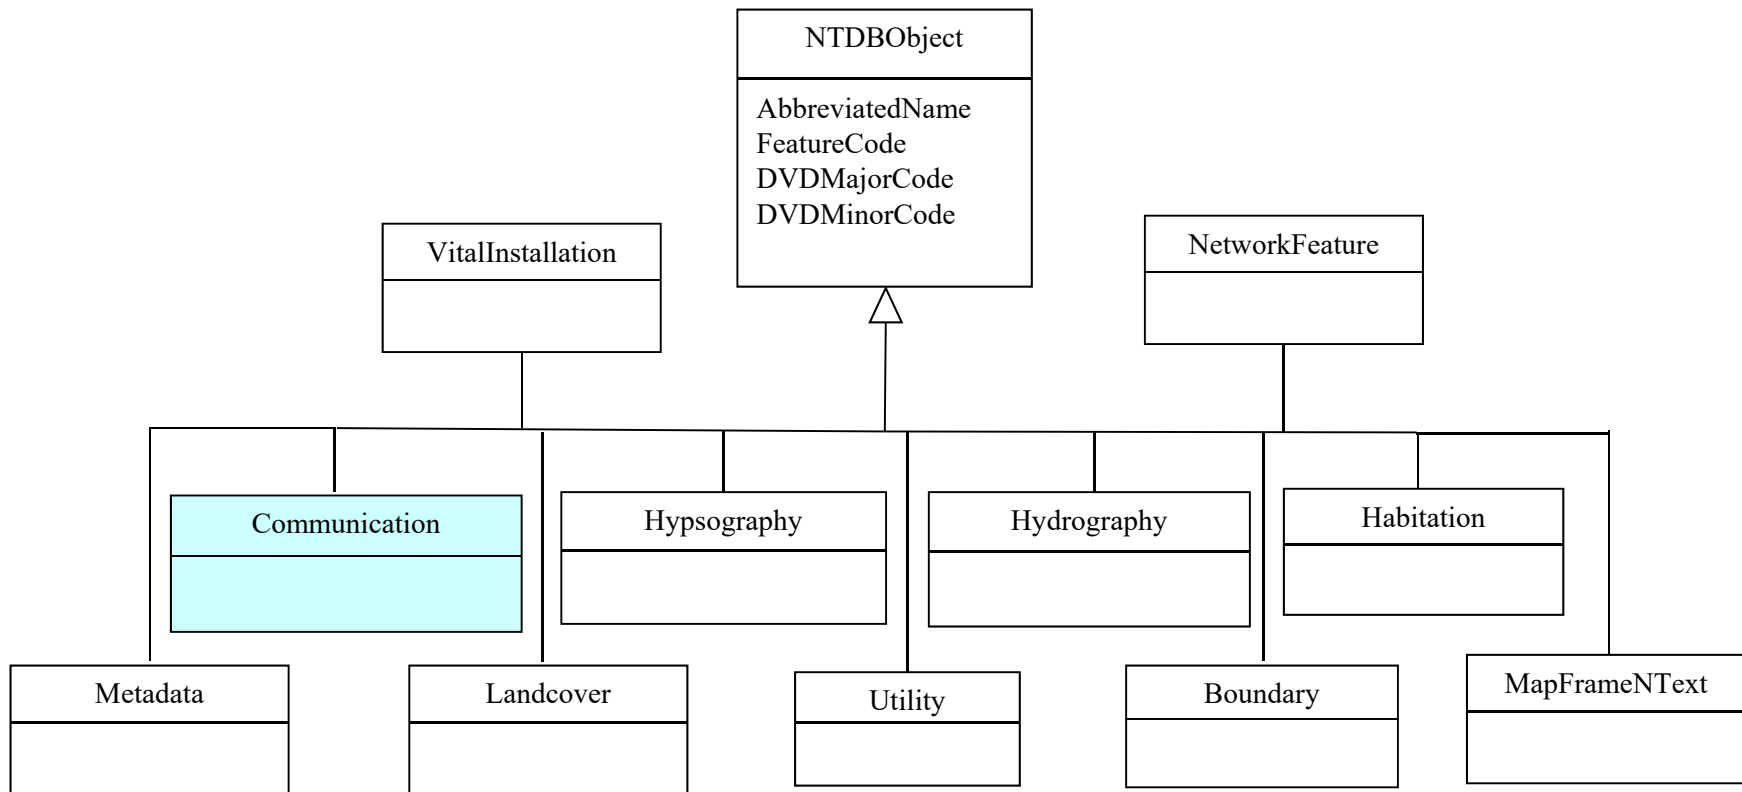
NTDBObject

AbbreviatedName
FeatureCode
DVDMajorCode
DVDMinorCode

VitalInstallation

NetworkFeature

Communication

Hypsography

Hydrography

Habitation

Metadata

Landcover

Utility

Boundary

MapFrameNText